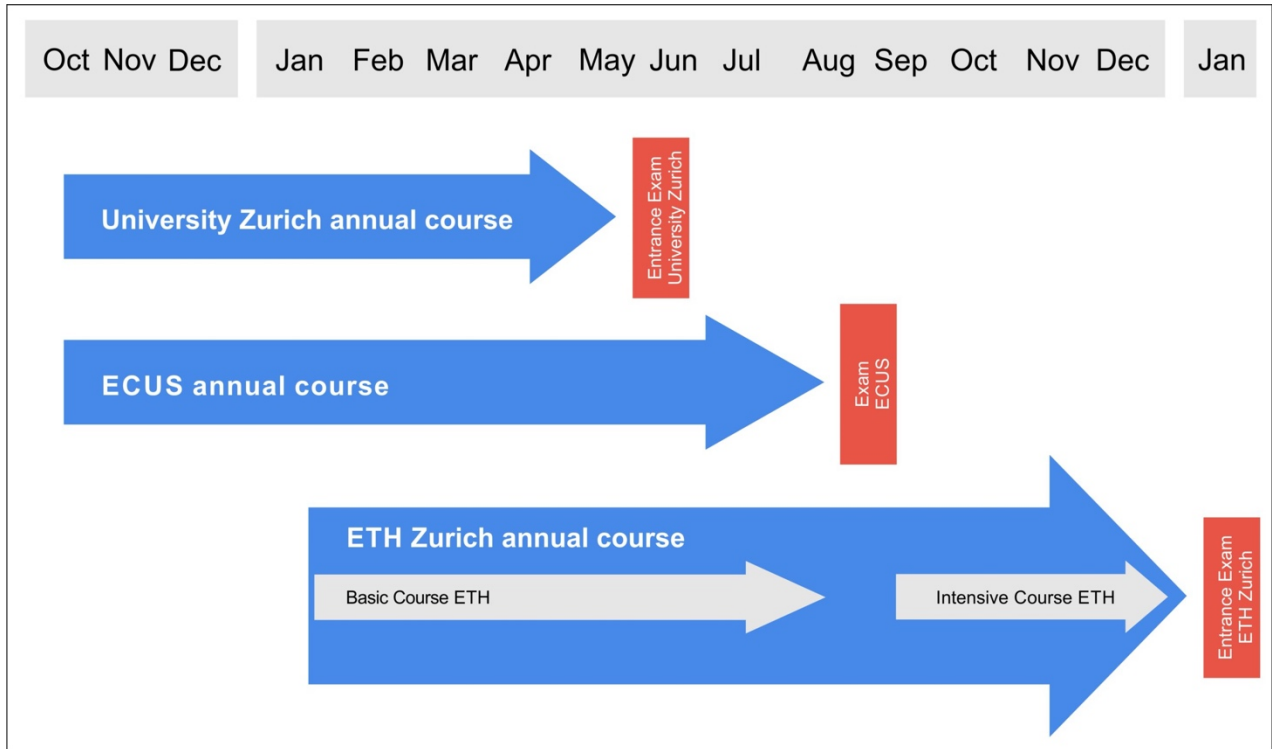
Oct Nov Dec

Jan Feb Mar Apr May Jun Jul Aug Sep Oct Nov Dec

Jan

University Zurich annual course

Entrance Exam University Zurich

ECUS annual course

Exam ECUS

ETH Zurich annual course

Basic Course ETH

Intensive Course ETH

Entrance Exam ETH Zurich